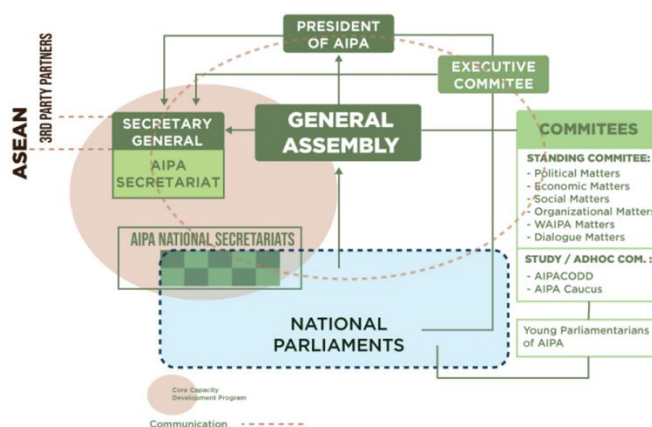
PRESIDENT OF AIPA

EXECUTIVE COMMITEE

ASEAN

3RD PARTY PARTNERS

SECRETARY GENERAL

AIPA SECRETARIAT

GENERAL ASSEMBLY

COMMITEES

STANDING COMMITEE:
- Political Matters
- Economic Matters
- Social Matters
- Organizational Matters
- WAIPA Matters
- Dialogue Matters

STUDY / ADHOC COM. :
- AIPACODD
- AIPA Caucus

AIPA NATIONAL SECRETARIATS

NATIONAL PARLIAMENTS

Young Parliamentarians of AIPA

Core Capacity Development Program

Communication